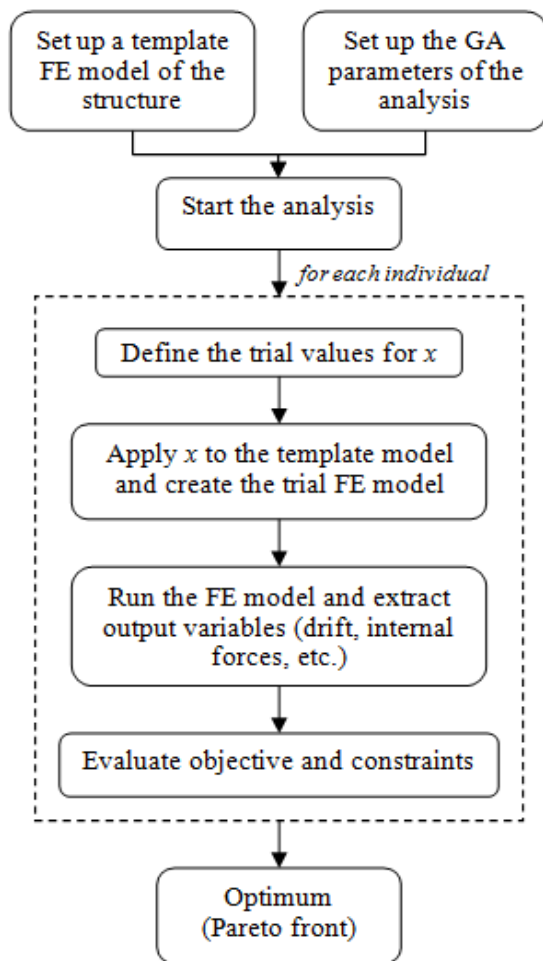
Set up a template FE model of the structure

Set up the GA parameters of the analysis

Start the analysis

for each individual

Define the trial values for $x$

Apply $x$ to the template model and create the trial FE model

Run the FE model and extract output variables (drift, internal forces, etc.)

Evaluate objective and constraints

Optimum (Pareto front)